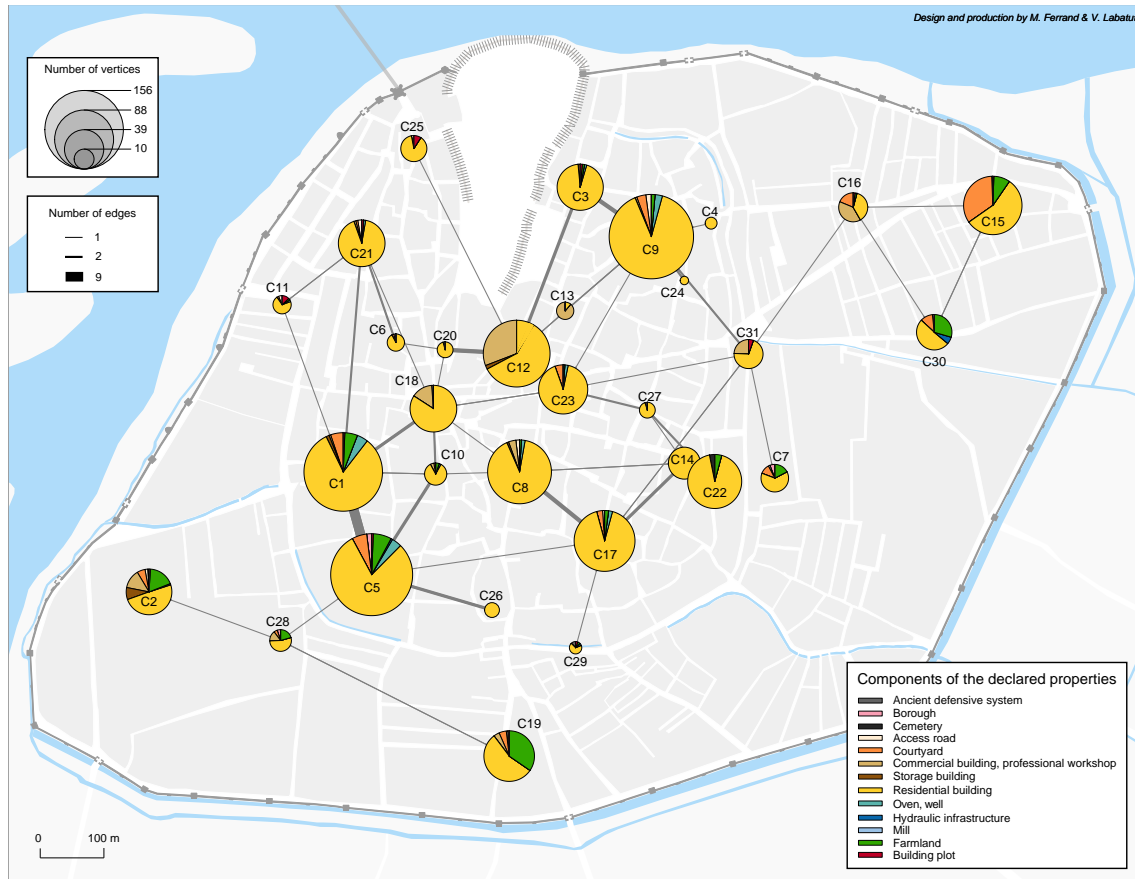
Design and production by M. Ferrand & V. Labatu

Number of vertices
156
88
39
10

Number of edges
1
2
9

C25
C3
C16
C4
C15
C9
C21
C11
C24
C13
C6
C20
C31
C30
C12
C18
C23
C27
C7
C10
C14
C1
C8
C22
C17
C5
C2
C26
C28
C29
C19

0 100 m

Components of the declared properties
Ancient defensive system
Borough
Cemetery
Access road
Courtyard
Commercial building, professional workshop
Storage building
Residential building
Oven, well
Hydraulic infrastructure
Mill
Farmland
Building plot